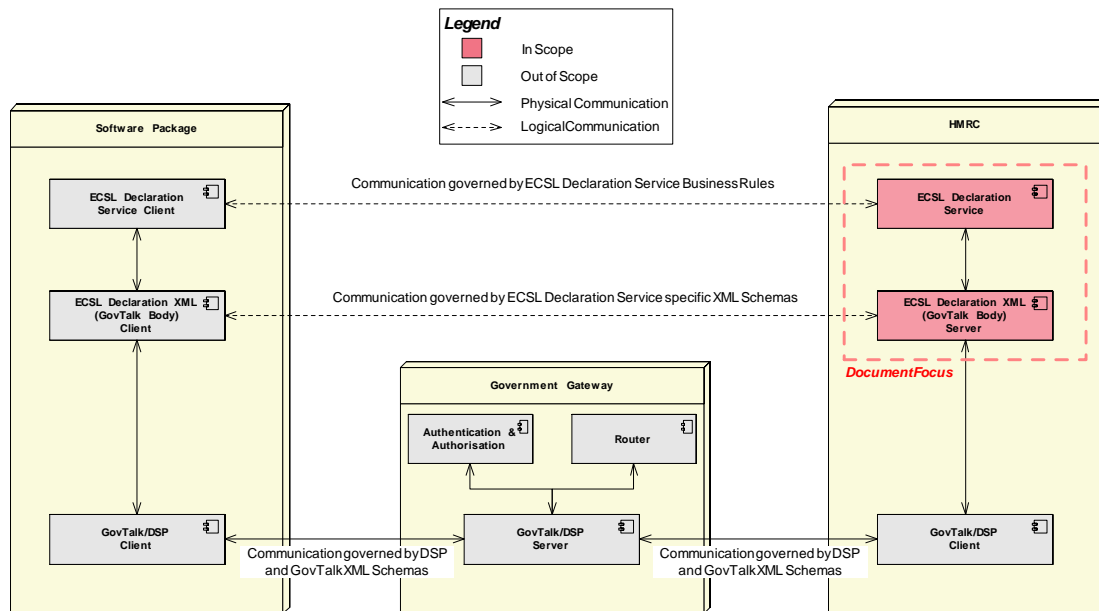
Legend
In Scope
Out of Scope
Physical Communication
LogicalCommunication

Software Package

ECSL Declaration Service Client

ECSL Declaration XML (GovTalk Body) Client

GovTalk/DSP Client

Communication governed by ECSL Declaration Service BusinessRules

Communication governed by ECSL Declaration Service specific XML Schemas

HMRC

ECSL Declaration Service

ECSL Declaration XML (GovTalk Body) Server

DocumentFocus

GovTalk/DSP Client

Government Gateway

Authentication & Authorisation

Router

GovTalk/DSP Server

Communicationgoverned by DSP and GovTalkXML Schemas

Communicationgoverned by DSP and GovTalkXML Schemas